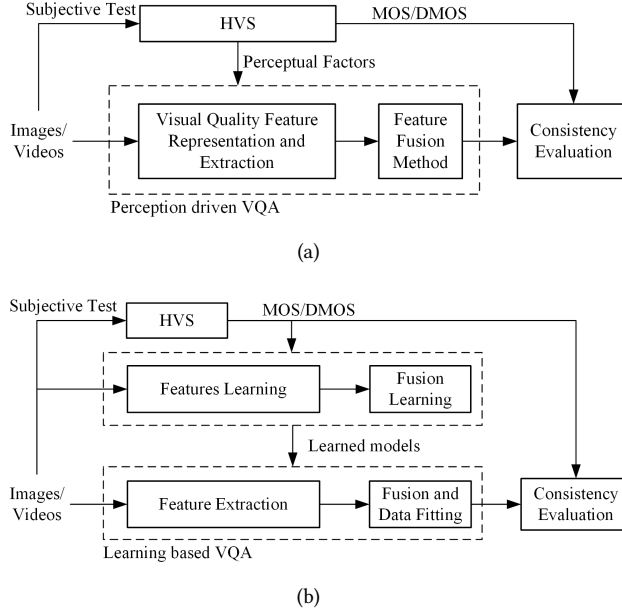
Subjective Test
HVS
MOS/DMOS
Perceptual Factors
Images/ Videos
Visual Quality Feature Representation and Extraction
Feature Fusion Method
Consistency Evaluation
Perception driven VQA

(a)

Subjective Test
HVS
MOS/DMOS
Features Learning
Fusion Learning
Learned models
Images/ Videos
Feature Extraction
Fusion and Data Fitting
Consistency Evaluation
Learning based VQA

(b)